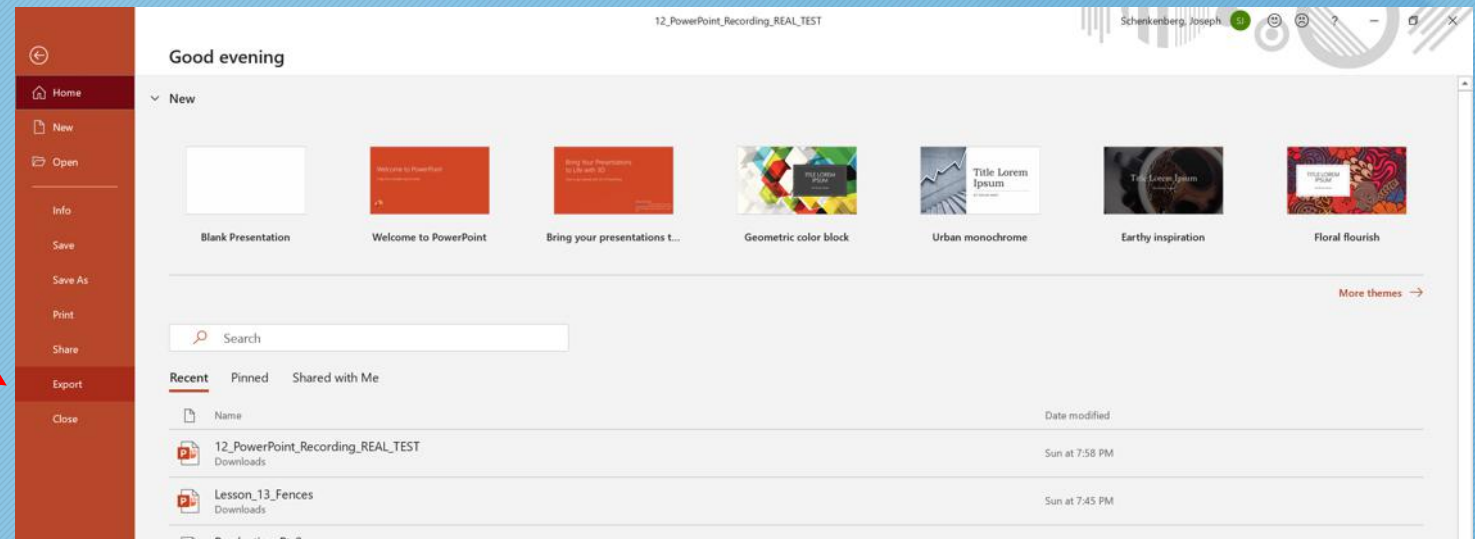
12_PowerPoint_Recording_REAL_TEST

Schenkenberg, Joseph SJ ?

Home
New
Open
Info
Save
Save As
Print
Share
Export
Close

Good evening

New

Blank Presentation
Welcome to PowerPoint
Bring your presentations t...
Geometric color block
Urban monochrome
Earthy inspiration
Floral flourish

More themes →

Search

Recent Pinned Shared with Me

| Name | Date modified |
|---|---|
| 12_PowerPoint_Recording_REAL_TEST Downloads | Sun at 7:58 PM |
| Lesson_13_Fences Downloads | Sun at 7:45 PM |
| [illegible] | |